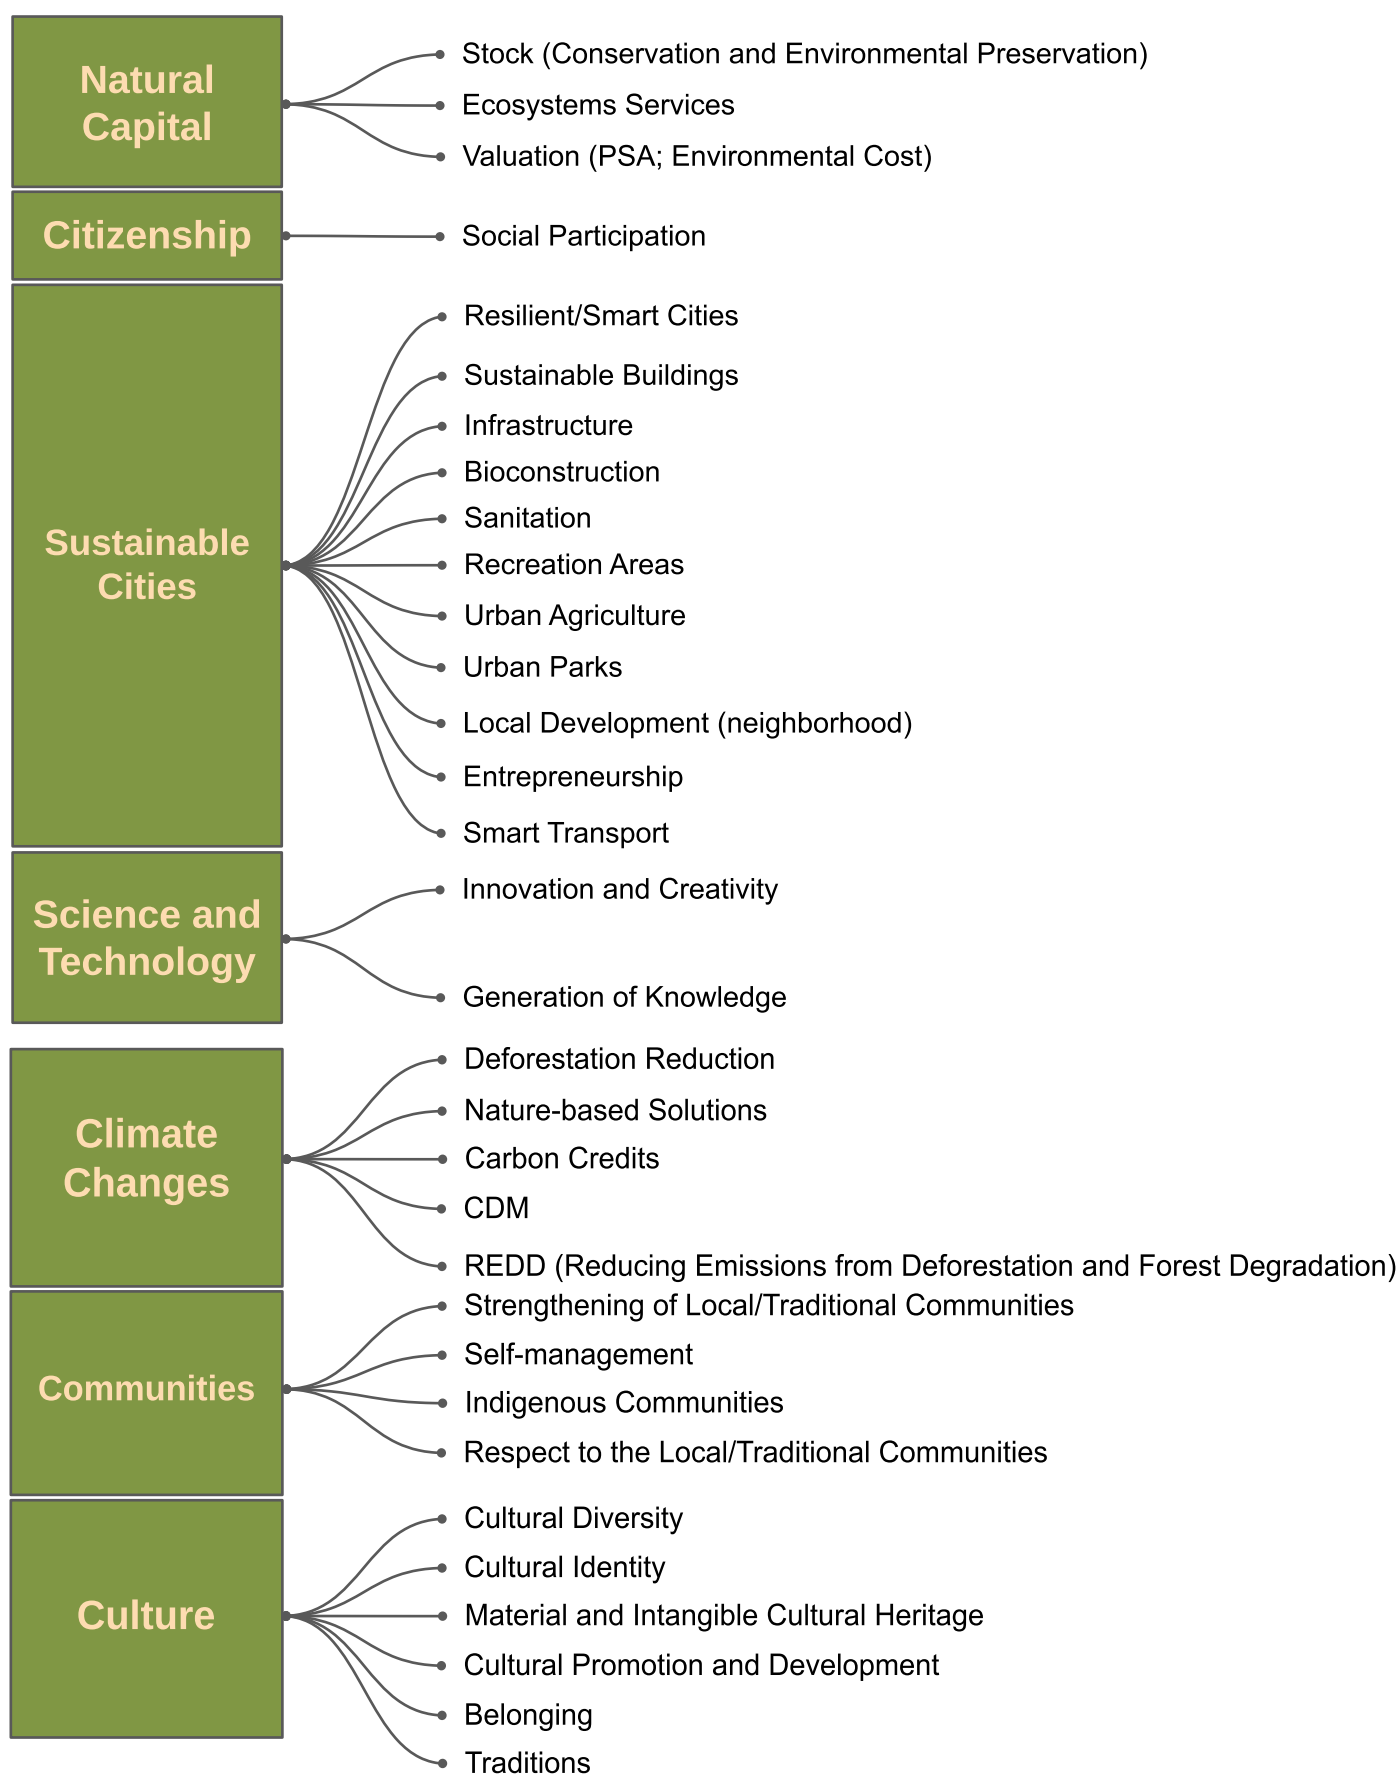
Natural Capital

Stock (Conservation and Environmental Preservation)
Ecosystems Services
Valuation (PSA; Environmental Cost)

Citizenship

Social Participation

Sustainable Cities

Resilient/Smart Cities
Sustainable Buildings
Infrastructure
Bioconstruction
Sanitation
Recreation Areas
Urban Agriculture
Urban Parks
Local Development (neighborhood)
Entrepreneurship
Smart Transport

Science and Technology

Innovation and Creativity
Generation of Knowledge

Climate Changes

Deforestation Reduction
Nature-based Solutions
Carbon Credits
CDM
REDD (Reducing Emissions from Deforestation and Forest Degradation)

Communities

Strengthening of Local/Traditional Communities
Self-management
Indigenous Communities
Respect to the Local/Traditional Communities

Culture

Cultural Diversity
Cultural Identity
Material and Intangible Cultural Heritage
Cultural Promotion and Development
Belonging
Traditions